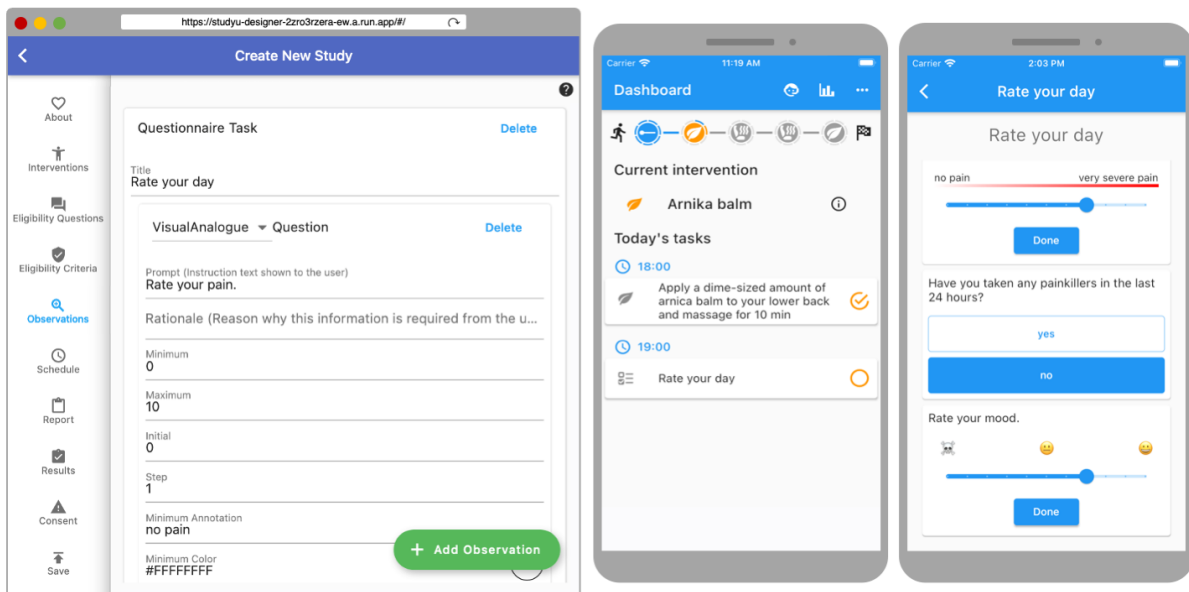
https://studyu-designer-2zro3rzera-ew.a.run.app/#/

Create New Study

About
Interventions
Eligibility Questions
Eligibility Criteria
Observations
Schedule
Report
Results
Consent
Save

Questionnaire Task
Delete

Title
Rate your day

VisualAnalogue Question
Delete

Prompt (Instruction text shown to the user)
Rate your pain.

Rationale (Reason why this information is required from the u...

Minimum
0

Maximum
10

Initial
0

Step
1

Minimum Annotation
no pain

Minimum Color
#FFFFFFFF

+ Add Observation

Carrier 11:19 AM

Dashboard

Current intervention

Arnika balm

Today's tasks

18:00

Apply a dime-sized amount of arnica balm to your lower back and massage for 10 min

19:00

Rate your day

Carrier 2:03 PM

Rate your day

Rate your day

no pain
very severe pain

Done

Have you taken any painkillers in the last 24 hours?

yes

no

Rate your mood.

Done